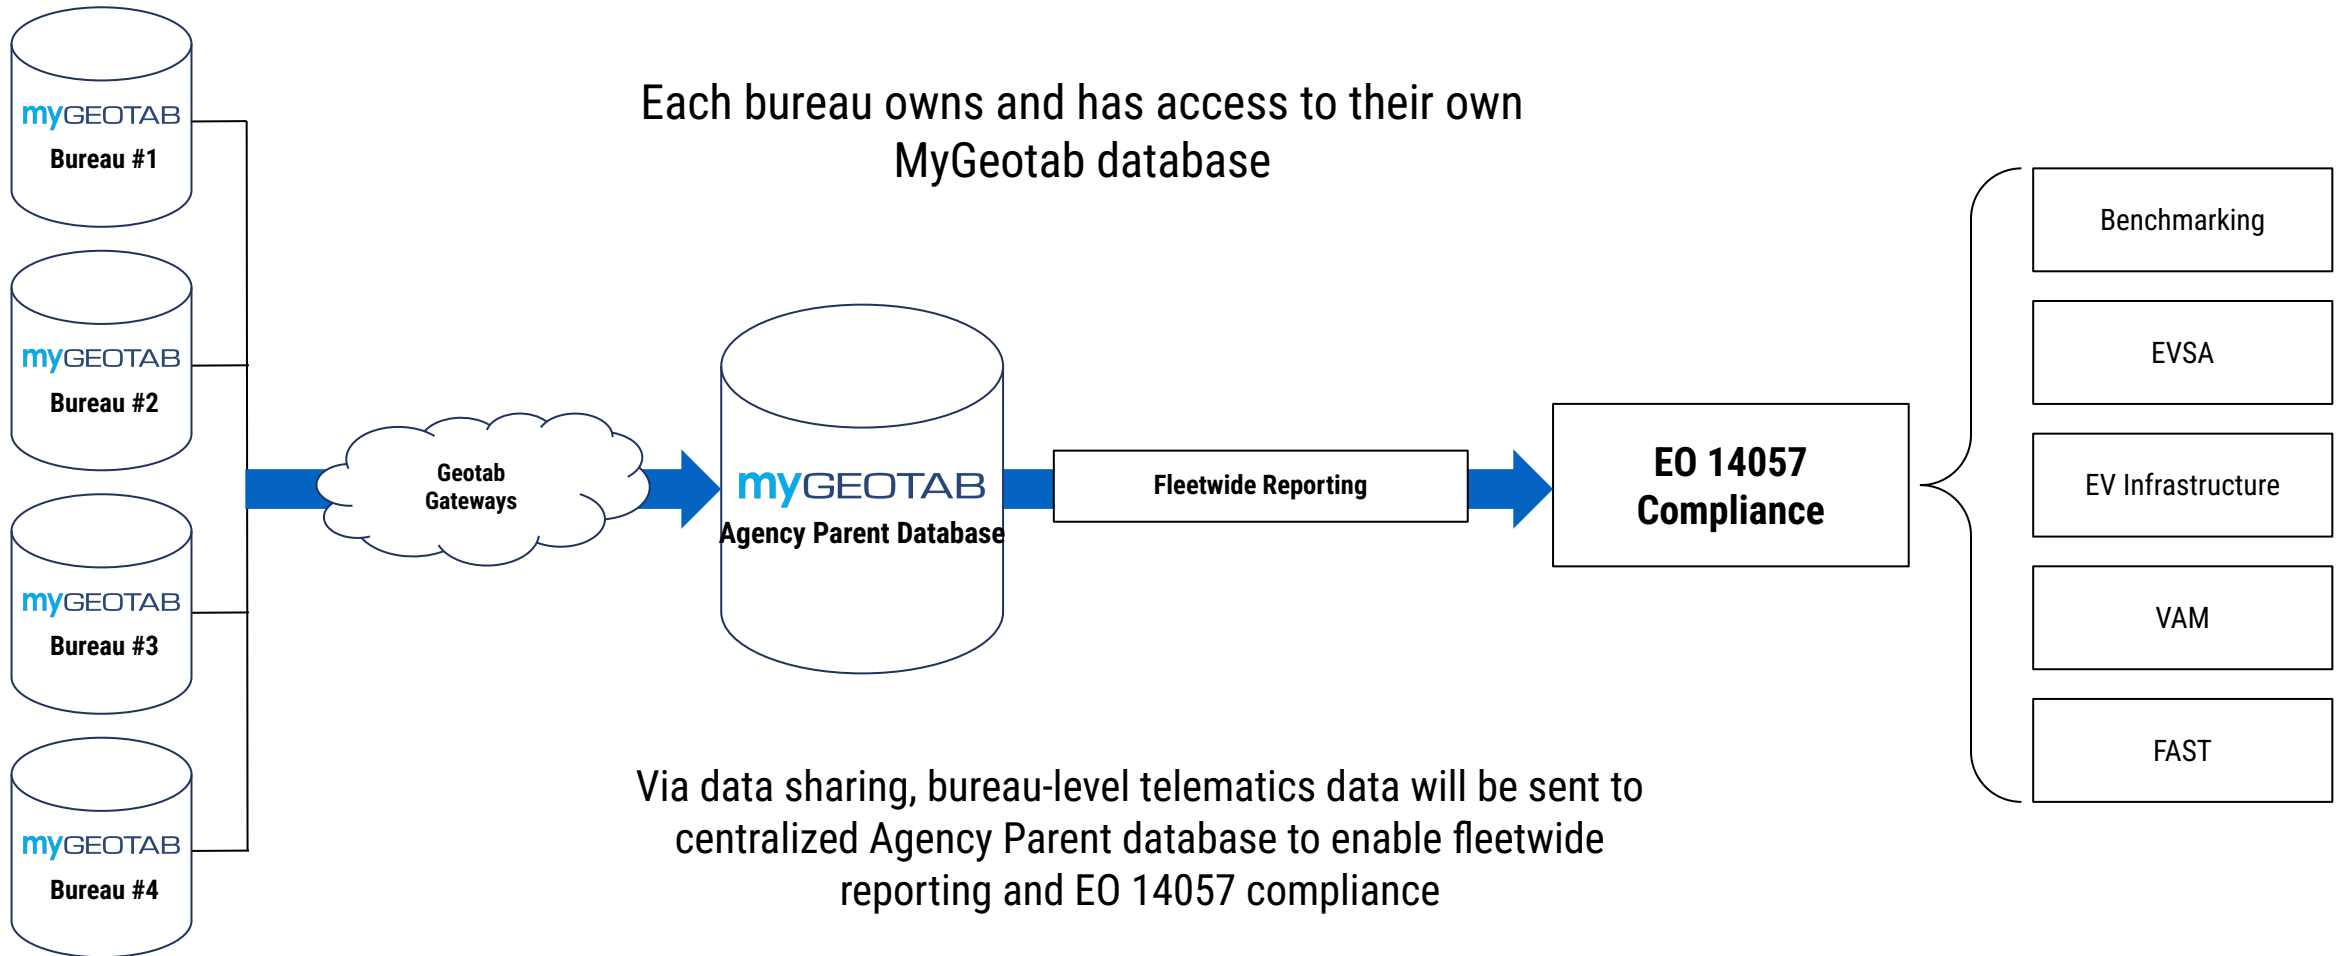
myGEOTAB
Bureau #1

myGEOTAB
Bureau #2

myGEOTAB
Bureau #3

myGEOTAB
Bureau #4

Each bureau owns and has access to their own MyGeotab database

Geotab Gateways

myGEOTAB
Agency Parent Database

Fleetwide Reporting

EO 14057 Compliance

Benchmarking

EVSA

EV Infrastructure

VAM

FAST

Via data sharing, bureau-level telematics data will be sent to centralized Agency Parent database to enable fleetwide reporting and EO 14057 compliance